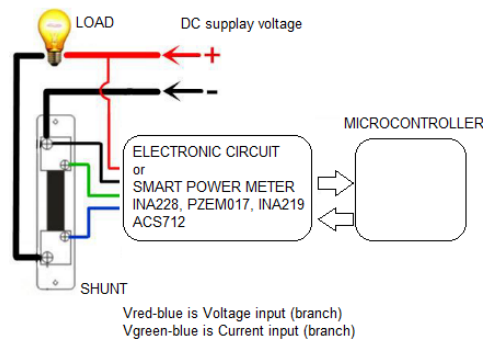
LOAD

DC supplay voltage

+

-

MICROCONTROLLER

ELECTRONIC CIRCUIT
or
SMART POWER METER
INA228, PZEM017, INA219
ACS712

SHUNT

Vred-blue is Voltage input (branch)
Vgreen-blue is Current input (branch)